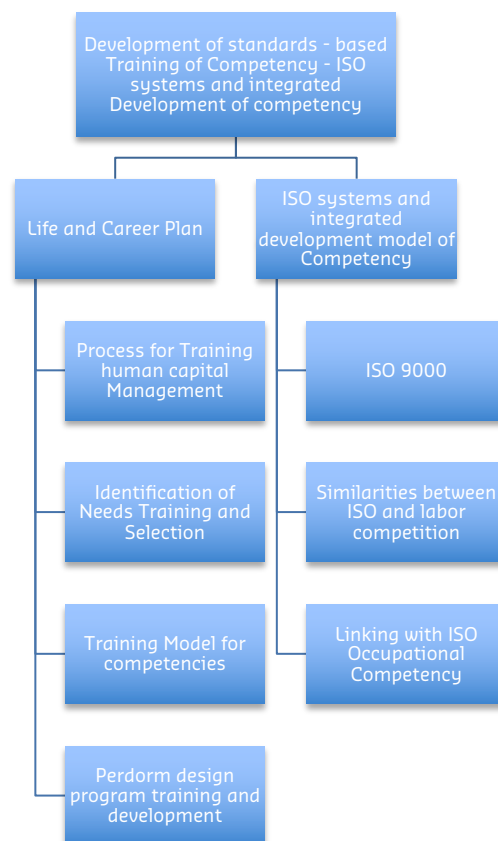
Development of standards - based Training of Competency - ISO systems and integrated Development of competency

Life and Career Plan

Process for Training human capital Management

Identification of Needs Training and Selection

Training Model for competencies

Perdorm design program training and development

ISO systems and integrated development model of Competency

ISO 9000

Similarities between ISO and labor competition

Linking with ISO Occupational Competency